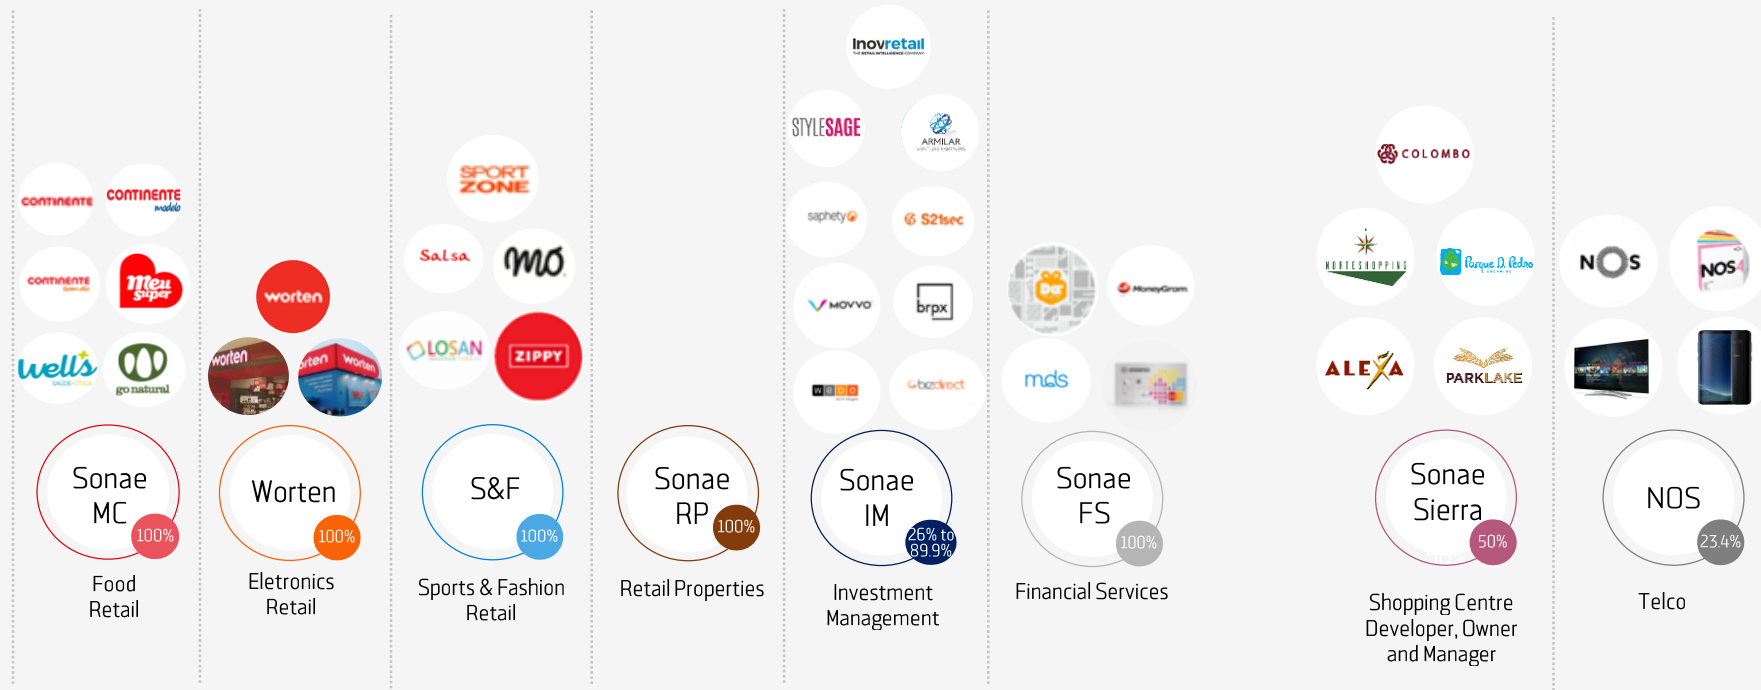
continente continente modelo
continente bom dia
Meu Super
wells
go natural
Sonae MC 100%
Food Retail

worten
worten
worten worten
Worten 100%
Eletronics Retail

SPORT ZONE
Salsa
MO
LOSAN
ZIPPY
S&F 100%
Sports & Fashion Retail

Sonae RP 100%
Retail Properties

Inovretail
STYLESAGE
ARMILAR
saphety
S21sec
MOVVO
brpx
WeDo
bizdirect
Sonae IM 26% to 89.9%
Investment Management

Dá
MoneyGram
mds
Sonae FS 100%
Financial Services

COLOMBO
NORTESHOPPING
Parque D. Pedro
ALEXA
PARKLAKE
Sonae Sierra 50%
Shopping Centre Developer, Owner and Manager

NOS
NOS
NOS 23.4%
Telco